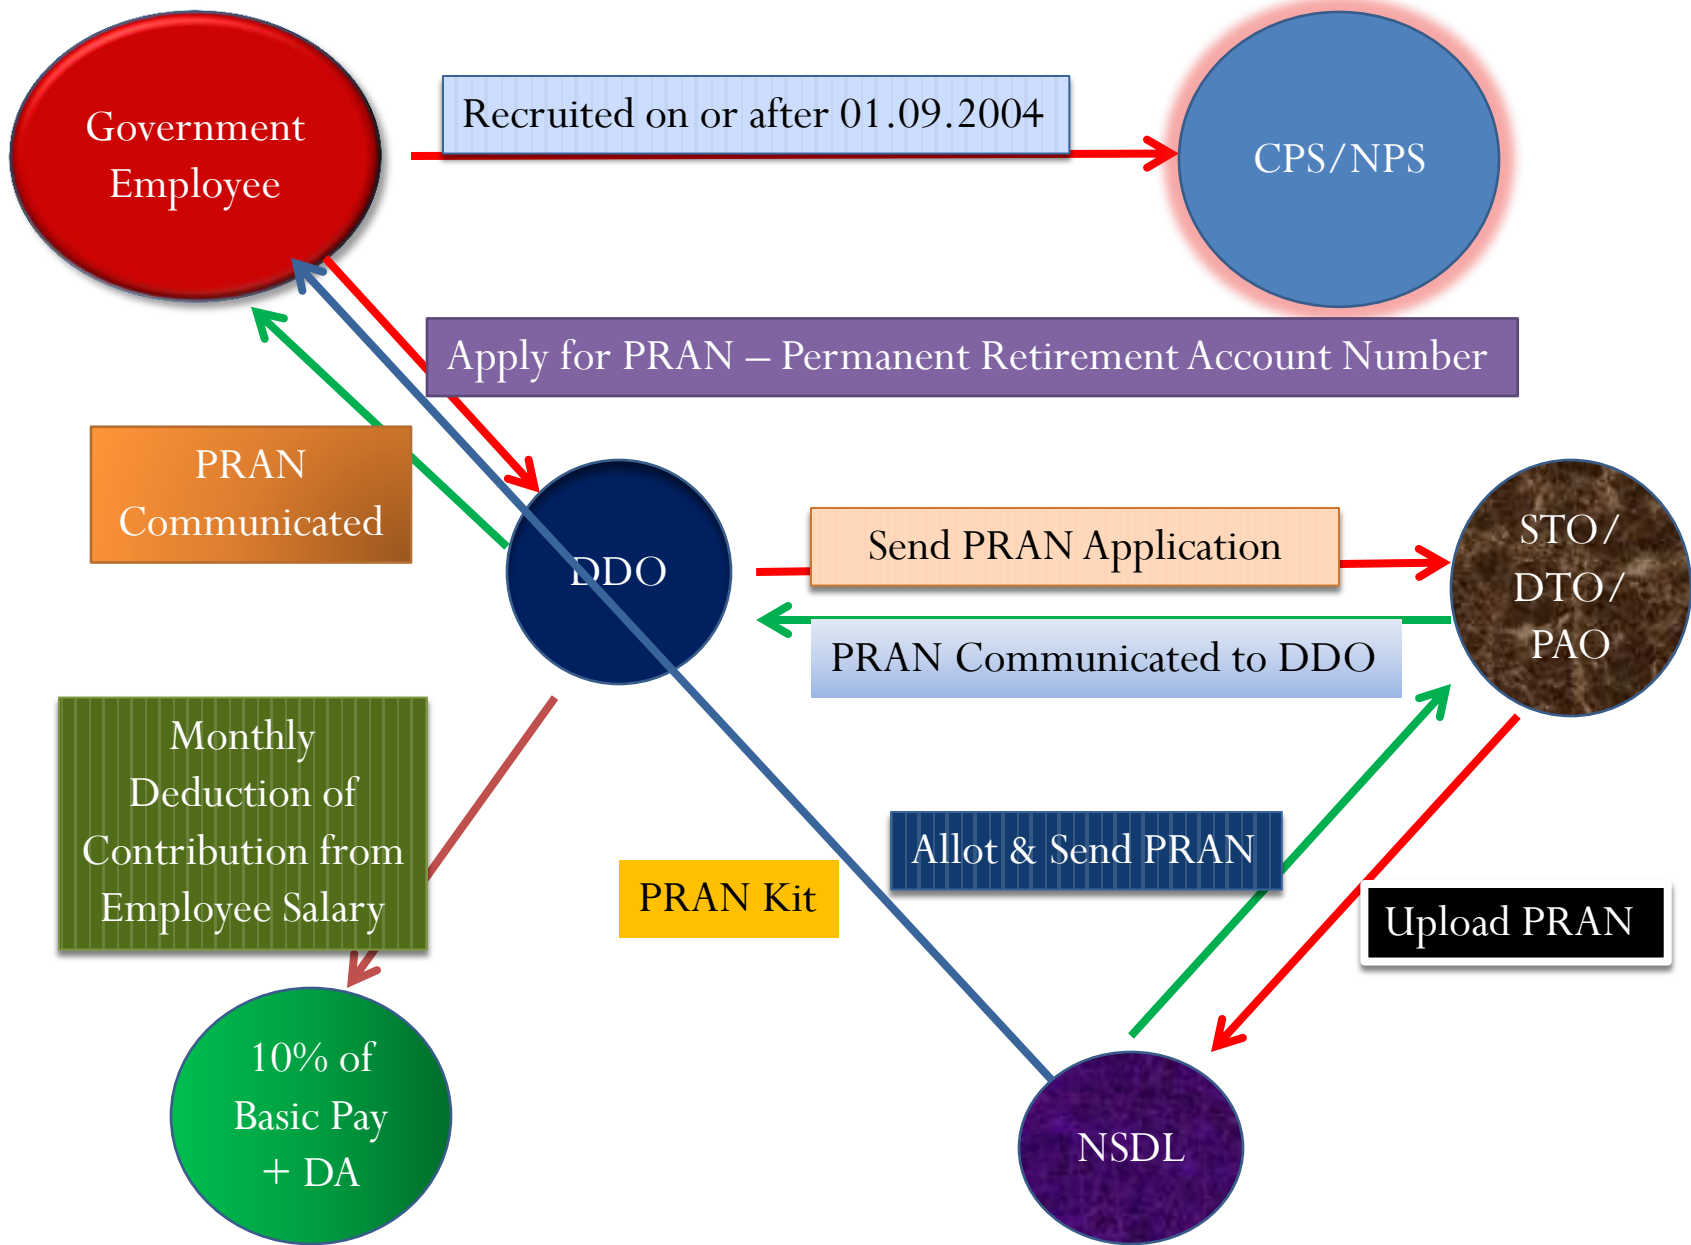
Government Employee

Recruited on or after 01.09.2004

CPS/NPS

Apply for PRAN – Permanent Retirement Account Number

PRAN Communicated

DDO

Send PRAN Application

STO/ DTO/ PAO

PRAN Communicated to DDO

Monthly Deduction of Contribution from Employee Salary

PRAN Kit

Allot & Send PRAN

Upload PRAN

10% of Basic Pay + DA

NSDL